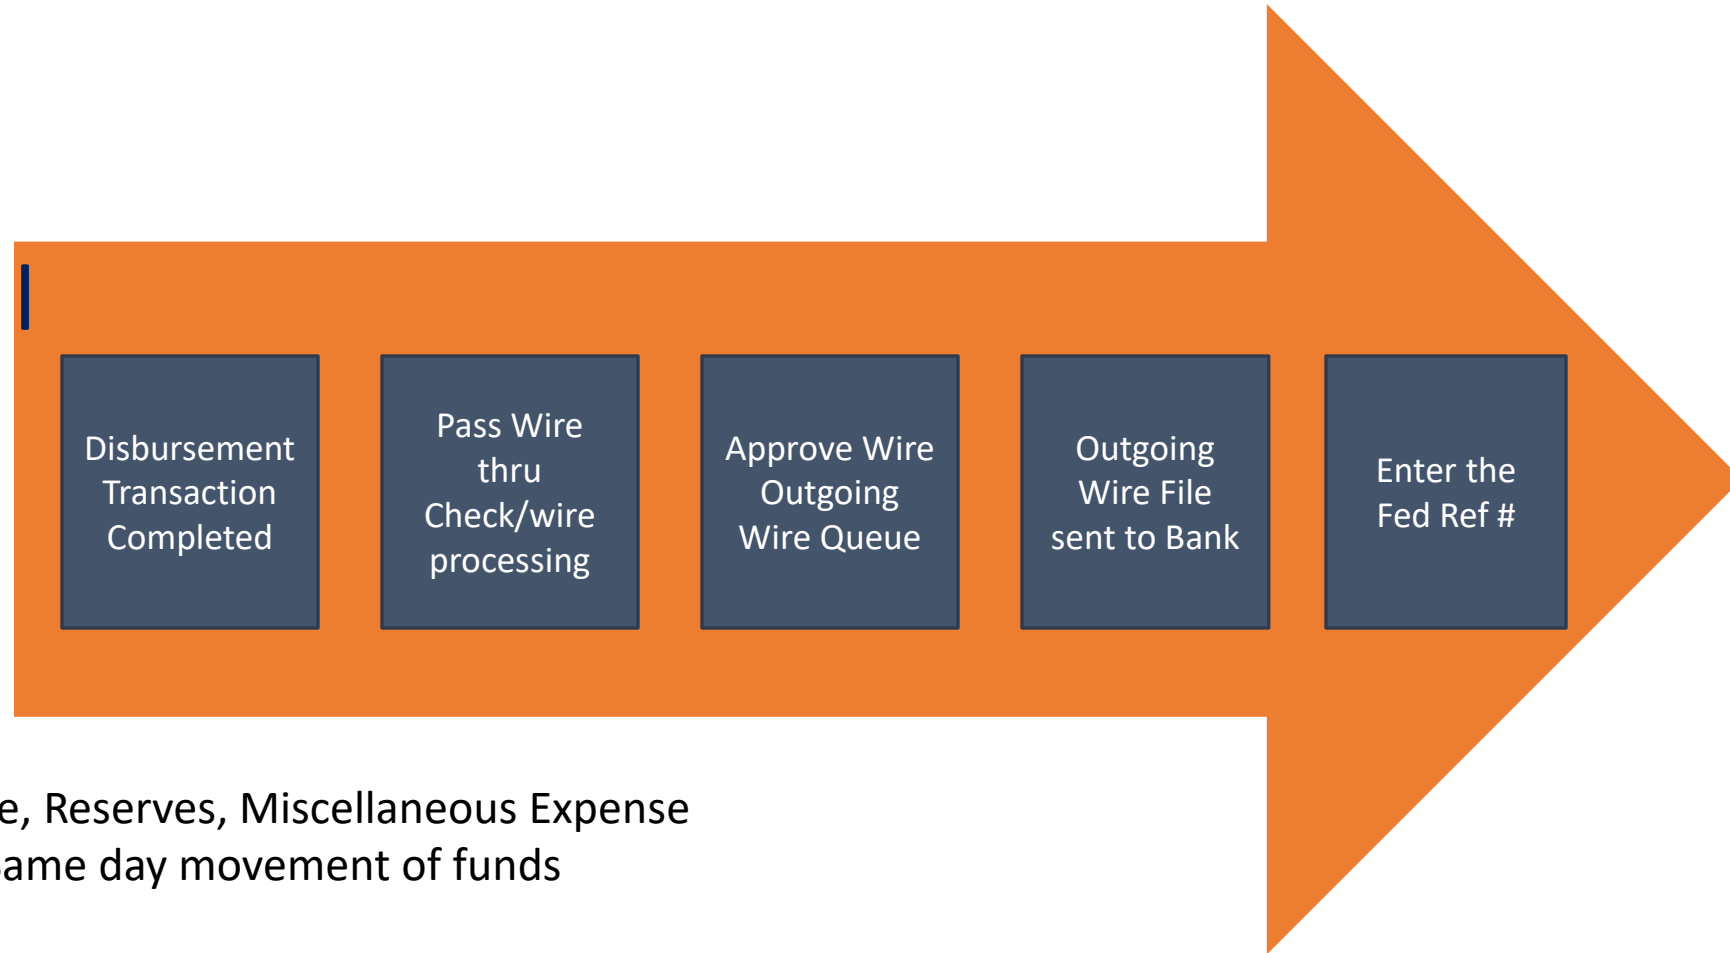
Disbursement Transaction Completed

Pass Wire thru Check/wire processing

Approve Wire Outgoing Wire Queue

Outgoing Wire File sent to Bank

Enter the Fed Ref #

e, Reserves, Miscellaneous Expense
ame day movement of funds